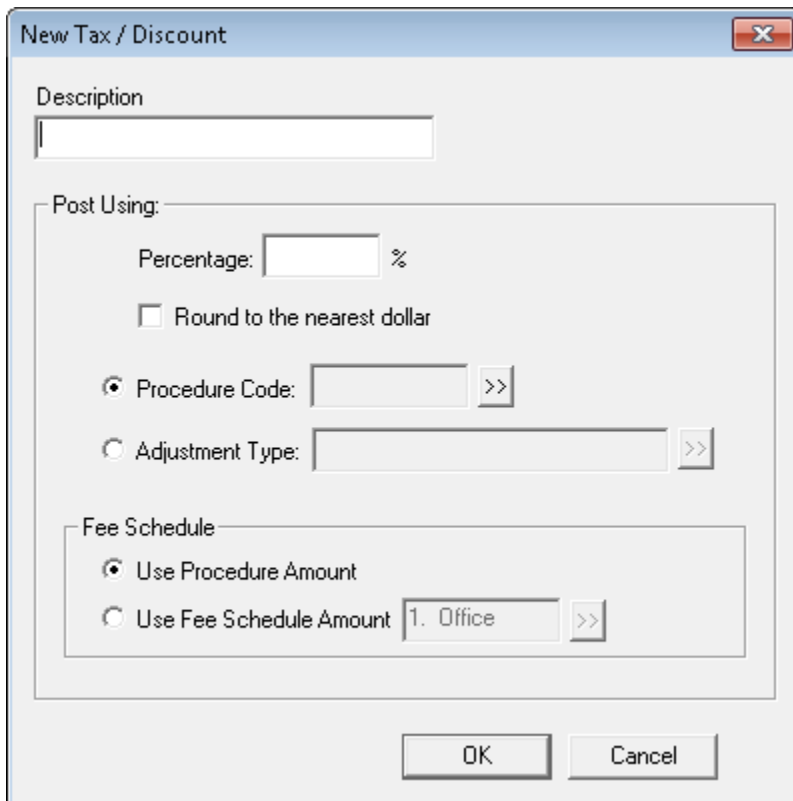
New Tax / Discount

Description

Post Using:

Percentage: %

Round to the nearest dollar

Procedure Code: >>

Adjustment Type: >>

Fee Schedule

Use Procedure Amount

Use Fee Schedule Amount 1. Office >>

OK

Cancel